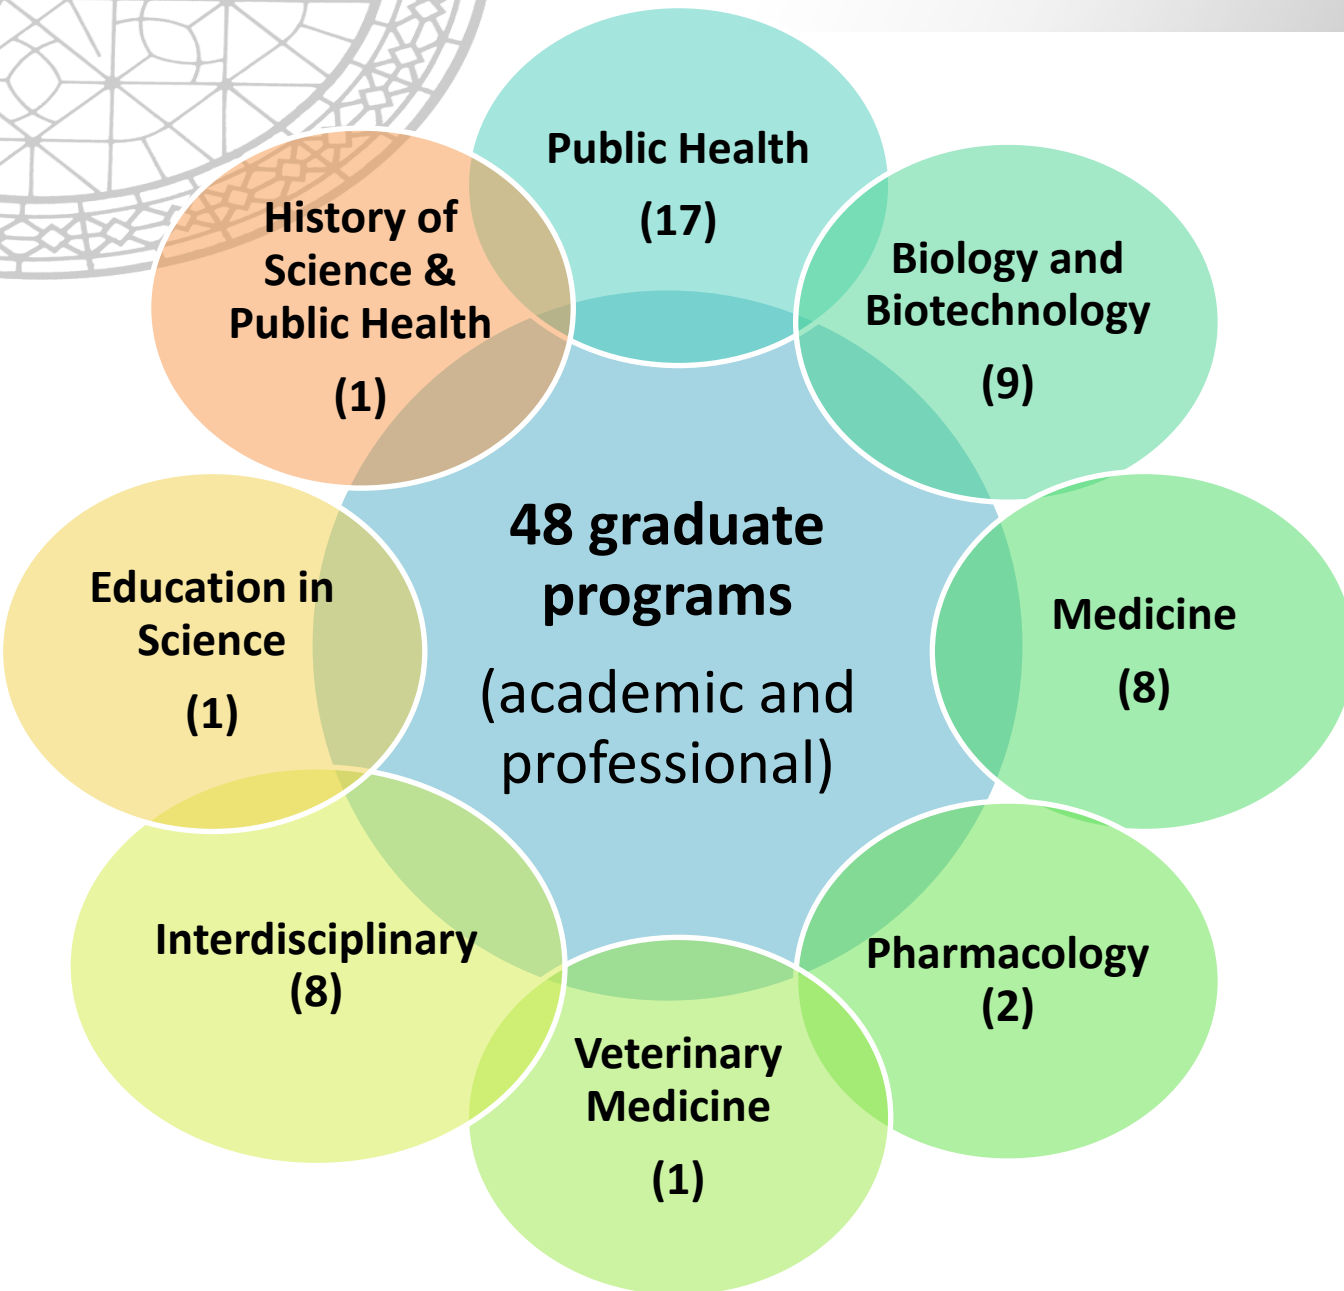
Public Health
(17)

Biology and Biotechnology
(9)

Medicine
(8)

Pharmacology
(2)

Veterinary Medicine
(1)

Interdisciplinary
(8)

Education in Science
(1)

History of Science & Public Health
(1)

48 graduate programs
(academic and professional)